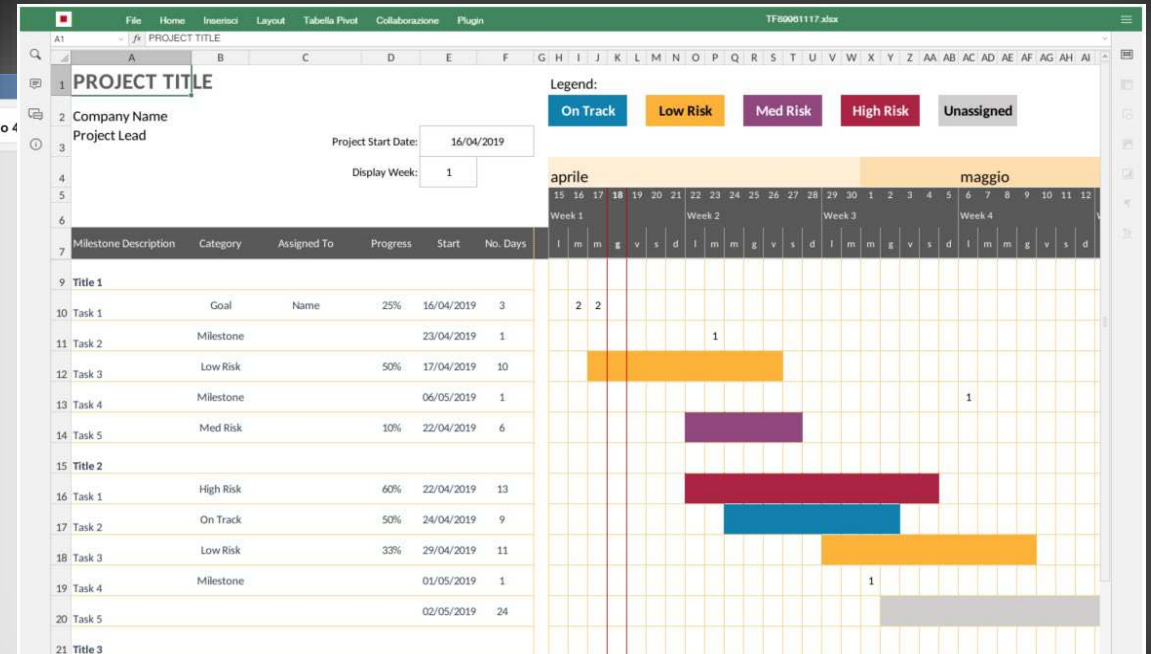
File Home Inserisci Layout Tabella Pivot Collaborazione Plugin TF00001117.xlsx

A1 fx PROJECT TITLE

A B C D E F G H I J K L M N O P Q R S T U V W X Y Z AA AB AC AD AE AF AG AH AI

1 PROJECT TITLE

Legend:
On Track Low Risk Med Risk High Risk Unassigned

2 Company Name
3 Project Lead

Project Start Date: 16/04/2019
Display Week: 1

aprile maggio

15 16 17 18 19 20 21 22 23 24 25 26 27 28 29 30 1 2 3 4 5 6 7 8 9 10 11 12

Week 1 Week 2 Week 3 Week 4

l m m g v s d l m m g v s d l m m g v s d l m m g v s d

| | Milestone Description | Category | Assigned To | Progress | Start | No. Days |
|---|---|---|---|---|---|---|
| 9 | Title 1 | | | | | |
| 10 | Task 1 | Goal | Name | 25% | 16/04/2019 | 3 |
| 11 | Task 2 | Milestone | | | 23/04/2019 | 1 |
| 12 | Task 3 | Low Risk | | 50% | 17/04/2019 | 10 |
| 13 | Task 4 | Milestone | | | 06/05/2019 | 1 |
| 14 | Task 5 | Med Risk | | 10% | 22/04/2019 | 6 |
| 15 | Title 2 | | | | | |
| 16 | Task 1 | High Risk | | 60% | 22/04/2019 | 13 |
| 17 | Task 2 | On Track | | 50% | 24/04/2019 | 9 |
| 18 | Task 3 | Low Risk | | 33% | 29/04/2019 | 11 |
| 19 | Task 4 | Milestone | | | 01/05/2019 | 1 |
| 20 | Task 5 | | | | 02/05/2019 | 24 |
| 21 | Title 3 | | | | | |

2 2
1
1
1

o 4